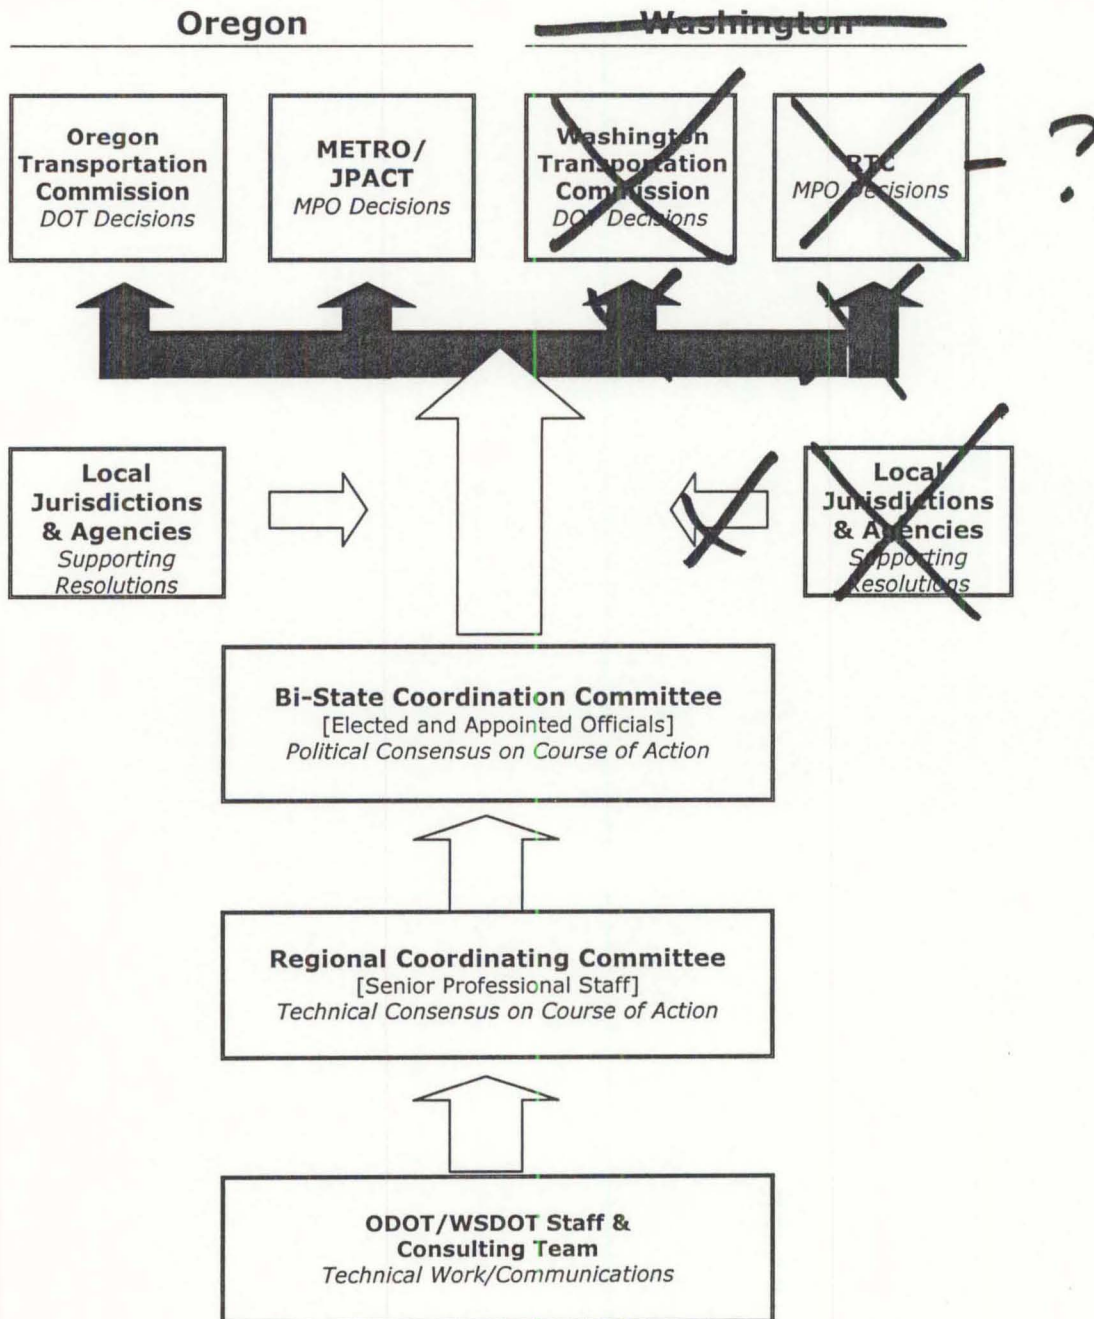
Oregon

Washington

Oregon Transportation Commission
*DOT Decisions*

METRO/ JPACT
*MPO Decisions*

Washington Transportation Commission
*DOT Decisions*

RTC
*MPO Decisions*

– ?

Local Jurisdictions & Agencies
*Supporting Resolutions*

Local Jurisdictions & Agencies
*Supporting Resolutions*

**Bi-State Coordination Committee**
[Elected and Appointed Officials]
*Political Consensus on Course of Action*

**Regional Coordinating Committee**
[Senior Professional Staff]
*Technical Consensus on Course of Action*

**ODOT/WSDOT Staff & Consulting Team**
*Technical Work/Communications*